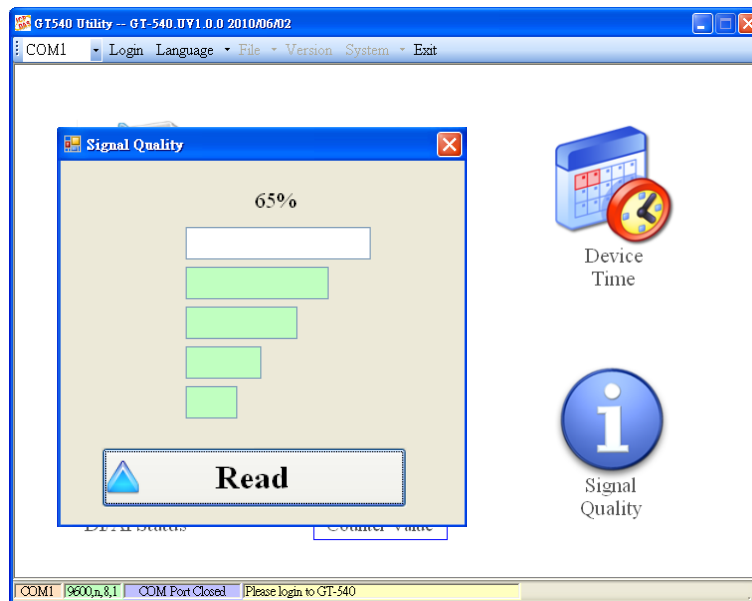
GT540 Utility -- GT-540.UV1.0.0 2010/06/02

COM1 Login Language File Version System Exit

Signal Quality

65%

Read

Device Time

Signal Quality

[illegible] Status

Counter Value

COM1 | 9600,n,8,1 | COM Port Closed | Please login to GT-540